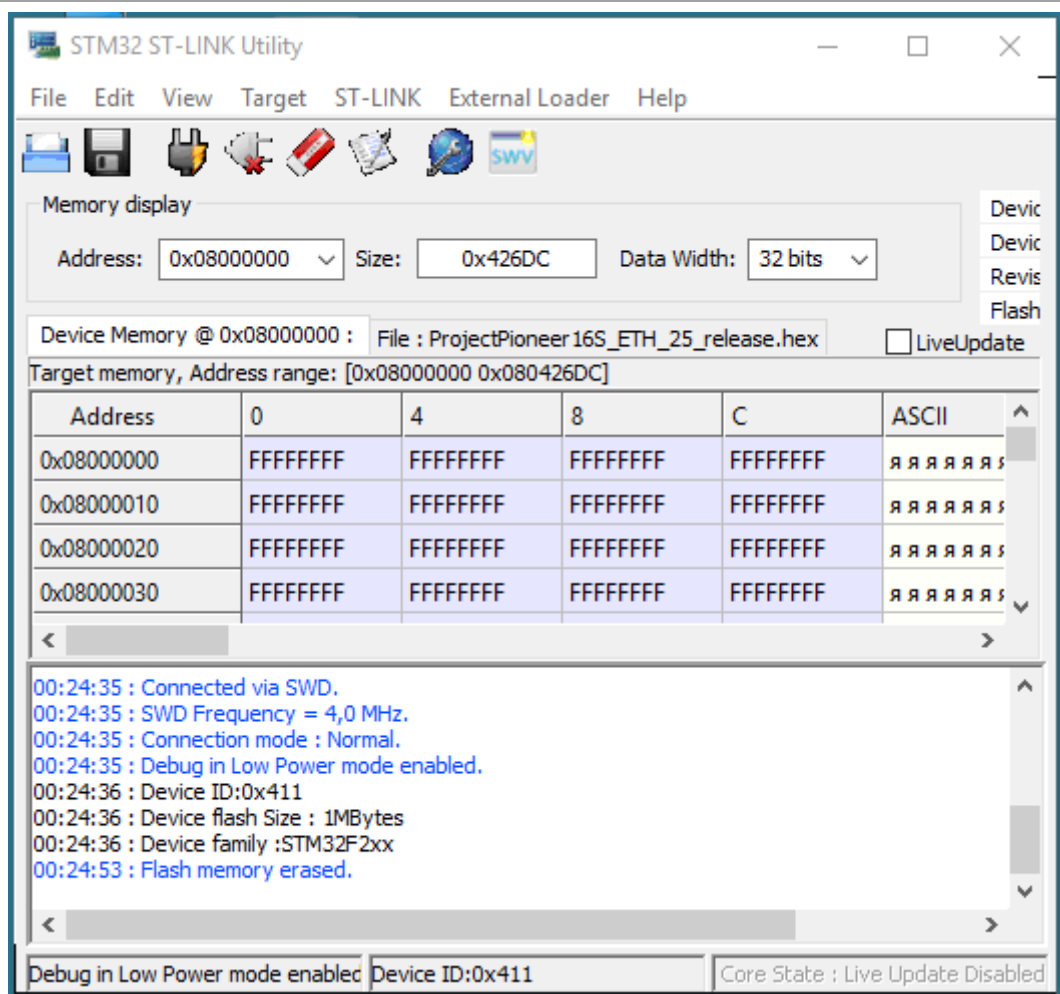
STM32 ST-LINK Utility

File Edit View Target ST-LINK External Loader Help

SWV

Memory display

Address: 0x08000000 Size: 0x426DC Data Width: 32 bits

Devic
Devic
Revis
Flash

Device Memory @ 0x08000000 : File : ProjectPioneer16S_ETH_25_release.hex LiveUpdate

Target memory, Address range: [0x08000000 0x080426DC]

| Address | 0 | 4 | 8 | C | ASCII |
|---|---|---|---|---|---|
| 0x08000000 | FFFFFFFF | FFFFFFFF | FFFFFFFF | FFFFFFFF | яяяяяяя |
| 0x08000010 | FFFFFFFF | FFFFFFFF | FFFFFFFF | FFFFFFFF | яяяяяяя |
| 0x08000020 | FFFFFFFF | FFFFFFFF | FFFFFFFF | FFFFFFFF | яяяяяяя |
| 0x08000030 | FFFFFFFF | FFFFFFFF | FFFFFFFF | FFFFFFFF | яяяяяяя |

00:24:35 : Connected via SWD.
00:24:35 : SWD Frequency = 4,0 MHz.
00:24:35 : Connection mode : Normal.
00:24:35 : Debug in Low Power mode enabled.
00:24:36 : Device ID:0x411
00:24:36 : Device flash Size : 1MBytes
00:24:36 : Device family :STM32F2xx
00:24:53 : Flash memory erased.

Debug in Low Power mode enablec Device ID:0x411 Core State : Live Update Disabled